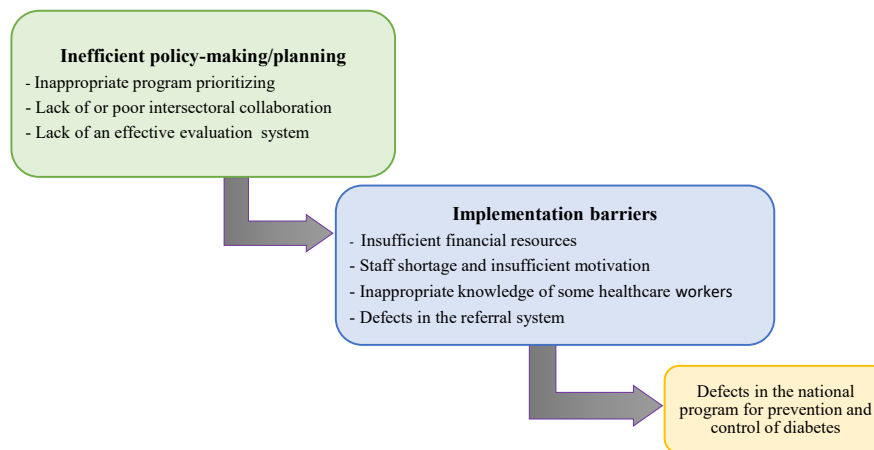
Inefficient policy-making/planning

- Inappropriate program prioritizing
- Lack of or poor intersectoral collaboration
- Lack of an effective evaluation system

Implementation barriers

- Insufficient financial resources
- Staff shortage and insufficient motivation
- Inappropriate knowledge of some healthcare workers
- Defects in the referral system

Defects in the national program for prevention and control of diabetes